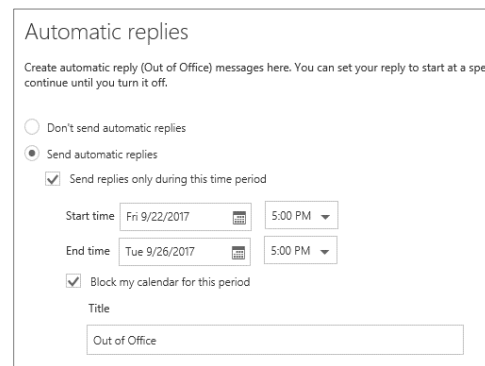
Automatic replies

Create automatic reply (Out of Office) messages here. You can set your reply to start at a spe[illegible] continue until you turn it off.

Don't send automatic replies

Send automatic replies

Send replies only during this time period

Start time Fri 9/22/2017 5:00 PM

End time Tue 9/26/2017 5:00 PM

Block my calendar for this period

Title

Out of Office